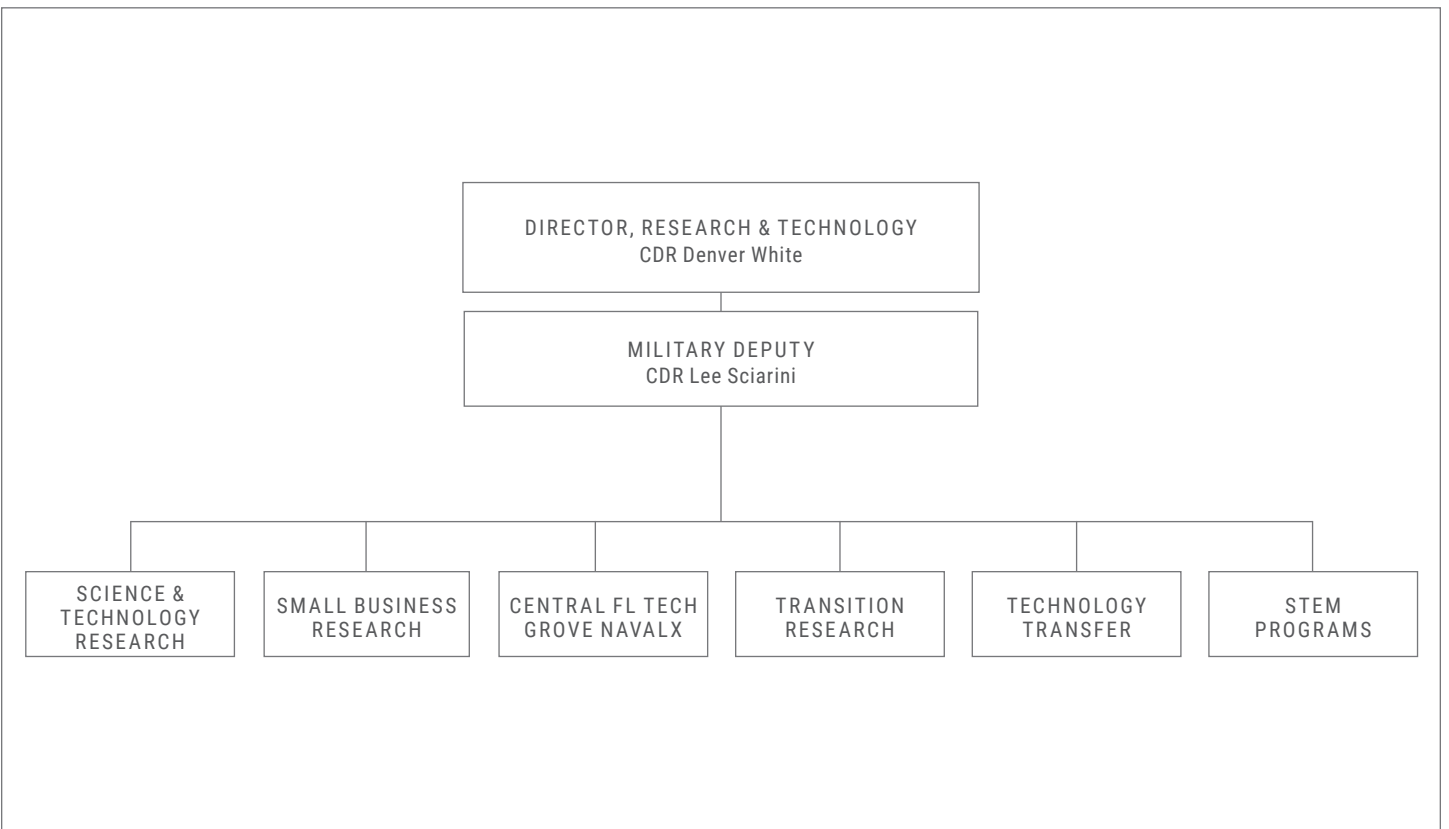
DIRECTOR, RESEARCH & TECHNOLOGY
CDR Denver White

MILITARY DEPUTY
CDR Lee Sciarini

SCIENCE & TECHNOLOGY RESEARCH

SMALL BUSINESS RESEARCH

CENTRAL FL TECH GROVE NAVALX

TRANSITION RESEARCH

TECHNOLOGY TRANSFER

STEM PROGRAMS